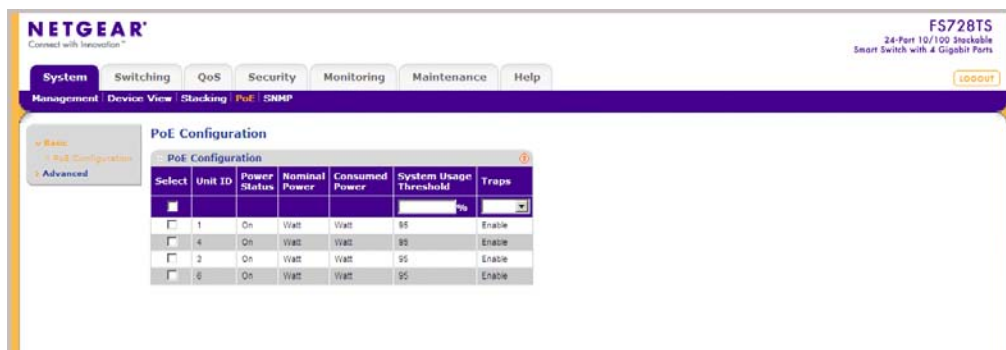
NETGEAR®
Connect with Innovation™

FS728TS
24-Port 10/100 Stackable
Smart Switch with 4 Gigabit Ports

System | Switching | QoS | Security | Monitoring | Maintenance | Help

LOGOUT

Management | Device View | Stacking | PoE | SNMP

Basic
PoE Configuration
Advanced

PoE Configuration

PoE Configuration

| Select | Unit ID | Power Status | Nominal Power | Consumed Power | System Usage Threshold | Traps |
|---|---|---|---|---|---|---|
| | | | | | % | |
| | 1 | On | Watt | Watt | 95 | Enable |
| | 4 | On | Watt | Watt | 95 | Enable |
| | 2 | On | Watt | Watt | 95 | Enable |
| | 6 | On | Watt | Watt | 95 | Enable |